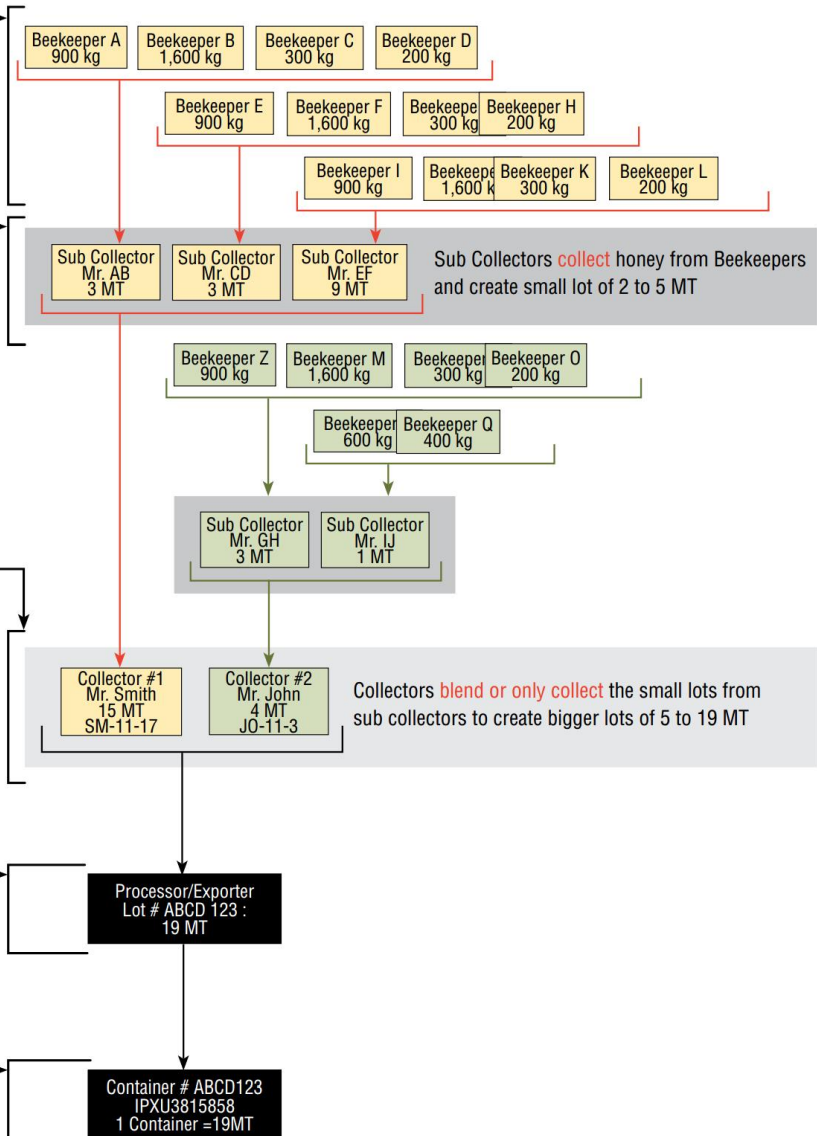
Beekeeper A
900 kg

Beekeeper B
1,600 kg

Beekeeper C
300 kg

Beekeeper D
200 kg

Beekeeper E
900 kg

Beekeeper F
1,600 kg

Beekeepe
300 kg

Beekeeper H
200 kg

Beekeeper I
900 kg

Beekeepe
1,600 k

Beekeeper K
300 kg

Beekeeper L
200 kg

Sub Collector
Mr. AB
3 MT

Sub Collector
Mr. CD
3 MT

Sub Collector
Mr. EF
9 MT

Sub Collectors collect honey from Beekeepers and create small lot of 2 to 5 MT

Beekeeper Z
900 kg

Beekeeper M
1,600 kg

Beekeeper
300 kg

Beekeeper O
200 kg

Beekeeper
600 kg

Beekeeper Q
400 kg

Sub Collector
Mr. GH
3 MT

Sub Collector
Mr. IJ
1 MT

Collector #1
Mr. Smith
15 MT
SM-11-17

Collector #2
Mr. John
4 MT
JO-11-3

Collectors blend or only collect the small lots from sub collectors to create bigger lots of 5 to 19 MT

Processor/Exporter
Lot # ABCD 123 :
19 MT

Container # ABCD123
IPXU3815858
1 Container =19MT